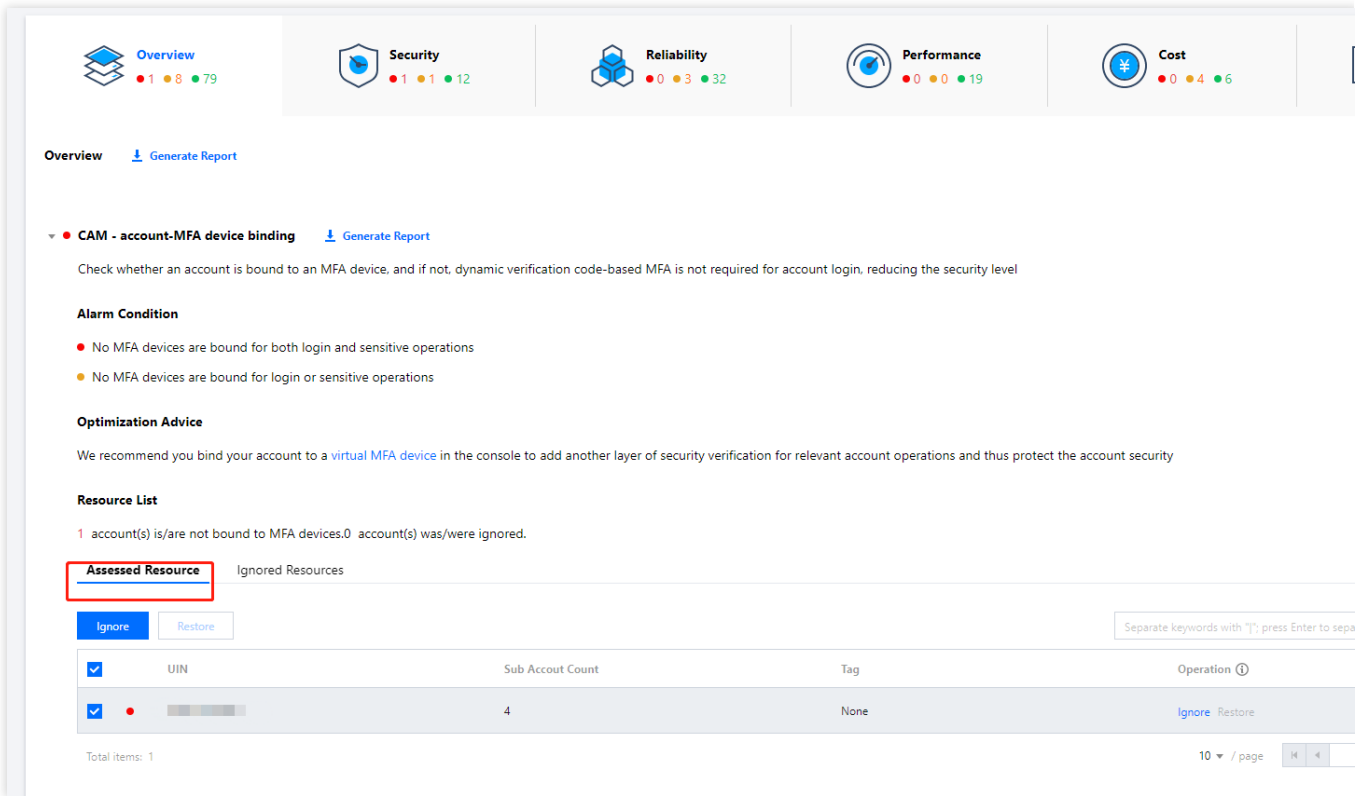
Overview
1 8 79

Security
1 1 12

Reliability
0 3 32

Performance
0 0 19

Cost
0 4 6

Overview Generate Report

CAM - account-MFA device binding Generate Report

Check whether an account is bound to an MFA device, and if not, dynamic verification code-based MFA is not required for account login, reducing the security level

Alarm Condition

No MFA devices are bound for both login and sensitive operations

No MFA devices are bound for login or sensitive operations

Optimization Advice

We recommend you bind your account to a virtual MFA device in the console to add another layer of security verification for relevant account operations and thus protect the account security

Resource List

1 account(s) is/are not bound to MFA devices.0 account(s) was/were ignored.

Assessed Resource Ignored Resources

Ignore Restore

Separate keywords with "|"; press Enter to sepa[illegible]

| | | UIN | Sub Accout Count | Tag | Operation |
|---|---|---|---|---|---|
| | | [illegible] | 4 | None | Ignore Restore |

Total items: 1

10 / page